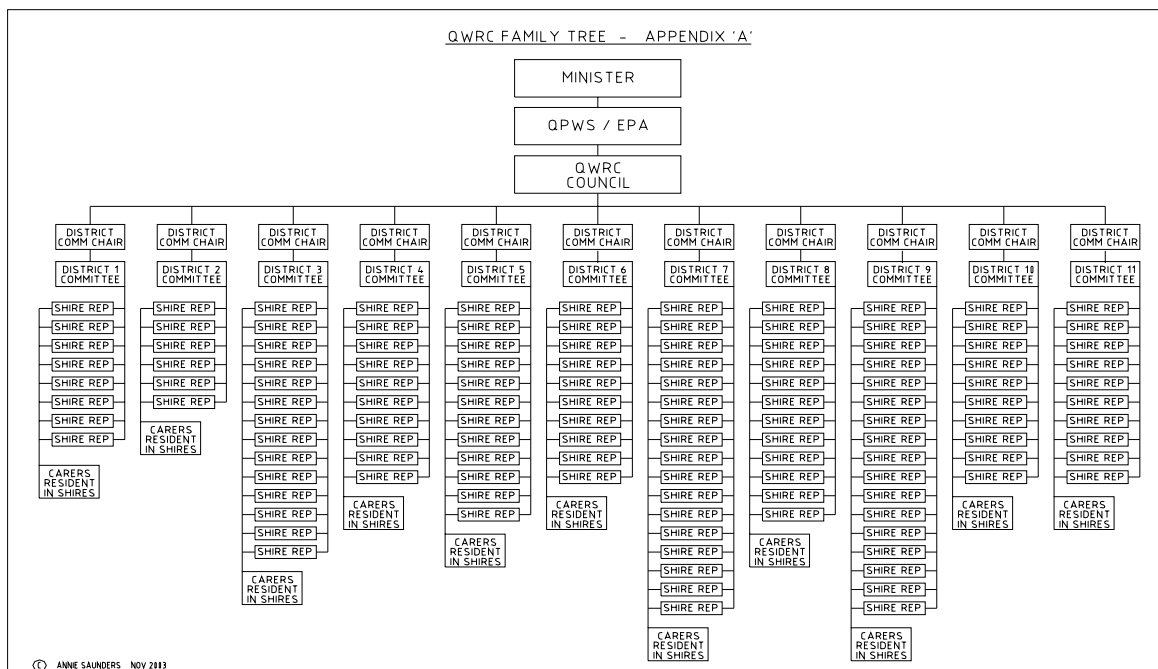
QWRC FAMILY TREE - APPENDIX 'A'

MINISTER

QPWS / EPA

QWRC COUNCIL

DISTRICT COMM CHAIR
DISTRICT 1 COMMITTEE
SHIRE REP
SHIRE REP
SHIRE REP
SHIRE REP
SHIRE REP
SHIRE REP
SHIRE REP
SHIRE REP
CARERS RESIDENT IN SHIRES

DISTRICT COMM CHAIR
DISTRICT 2 COMMITTEE
SHIRE REP
SHIRE REP
SHIRE REP
SHIRE REP
SHIRE REP
SHIRE REP
CARERS RESIDENT IN SHIRES

DISTRICT COMM CHAIR
DISTRICT 3 COMMITTEE
SHIRE REP
SHIRE REP
SHIRE REP
SHIRE REP
SHIRE REP
SHIRE REP
SHIRE REP
SHIRE REP
SHIRE REP
SHIRE REP
SHIRE REP
SHIRE REP
SHIRE REP
SHIRE REP
CARERS RESIDENT IN SHIRES

DISTRICT COMM CHAIR
DISTRICT 4 COMMITTEE
SHIRE REP
SHIRE REP
SHIRE REP
SHIRE REP
SHIRE REP
SHIRE REP
SHIRE REP
SHIRE REP
SHIRE REP
SHIRE REP
CARERS RESIDENT IN SHIRES

DISTRICT COMM CHAIR
DISTRICT 5 COMMITTEE
SHIRE REP
SHIRE REP
SHIRE REP
SHIRE REP
SHIRE REP
SHIRE REP
SHIRE REP
SHIRE REP
SHIRE REP
SHIRE REP
SHIRE REP
SHIRE REP
CARERS RESIDENT IN SHIRES

DISTRICT COMM CHAIR
DISTRICT 6 COMMITTEE
SHIRE REP
SHIRE REP
SHIRE REP
SHIRE REP
SHIRE REP
SHIRE REP
SHIRE REP
SHIRE REP
SHIRE REP
SHIRE REP
CARERS RESIDENT IN SHIRES

DISTRICT COMM CHAIR
DISTRICT 7 COMMITTEE
SHIRE REP
SHIRE REP
SHIRE REP
SHIRE REP
SHIRE REP
SHIRE REP
SHIRE REP
SHIRE REP
SHIRE REP
SHIRE REP
SHIRE REP
SHIRE REP
SHIRE REP
SHIRE REP
SHIRE REP
SHIRE REP
SHIRE REP
CARERS RESIDENT IN SHIRES

DISTRICT COMM CHAIR
DISTRICT 8 COMMITTEE
SHIRE REP
SHIRE REP
SHIRE REP
SHIRE REP
SHIRE REP
SHIRE REP
SHIRE REP
SHIRE REP
SHIRE REP
SHIRE REP
SHIRE REP
SHIRE REP
CARERS RESIDENT IN SHIRES

DISTRICT COMM CHAIR
DISTRICT 9 COMMITTEE
SHIRE REP
SHIRE REP
SHIRE REP
SHIRE REP
SHIRE REP
SHIRE REP
SHIRE REP
SHIRE REP
SHIRE REP
SHIRE REP
SHIRE REP
SHIRE REP
SHIRE REP
SHIRE REP
SHIRE REP
SHIRE REP
SHIRE REP
CARERS RESIDENT IN SHIRES

DISTRICT COMM CHAIR
DISTRICT 10 COMMITTEE
SHIRE REP
SHIRE REP
SHIRE REP
SHIRE REP
SHIRE REP
SHIRE REP
SHIRE REP
SHIRE REP
SHIRE REP
SHIRE REP
CARERS RESIDENT IN SHIRES

DISTRICT COMM CHAIR
DISTRICT 11 COMMITTEE
SHIRE REP
SHIRE REP
SHIRE REP
SHIRE REP
SHIRE REP
SHIRE REP
SHIRE REP
SHIRE REP
SHIRE REP
SHIRE REP
CARERS RESIDENT IN SHIRES

© ANNIE SAUNDERS NOV 2013